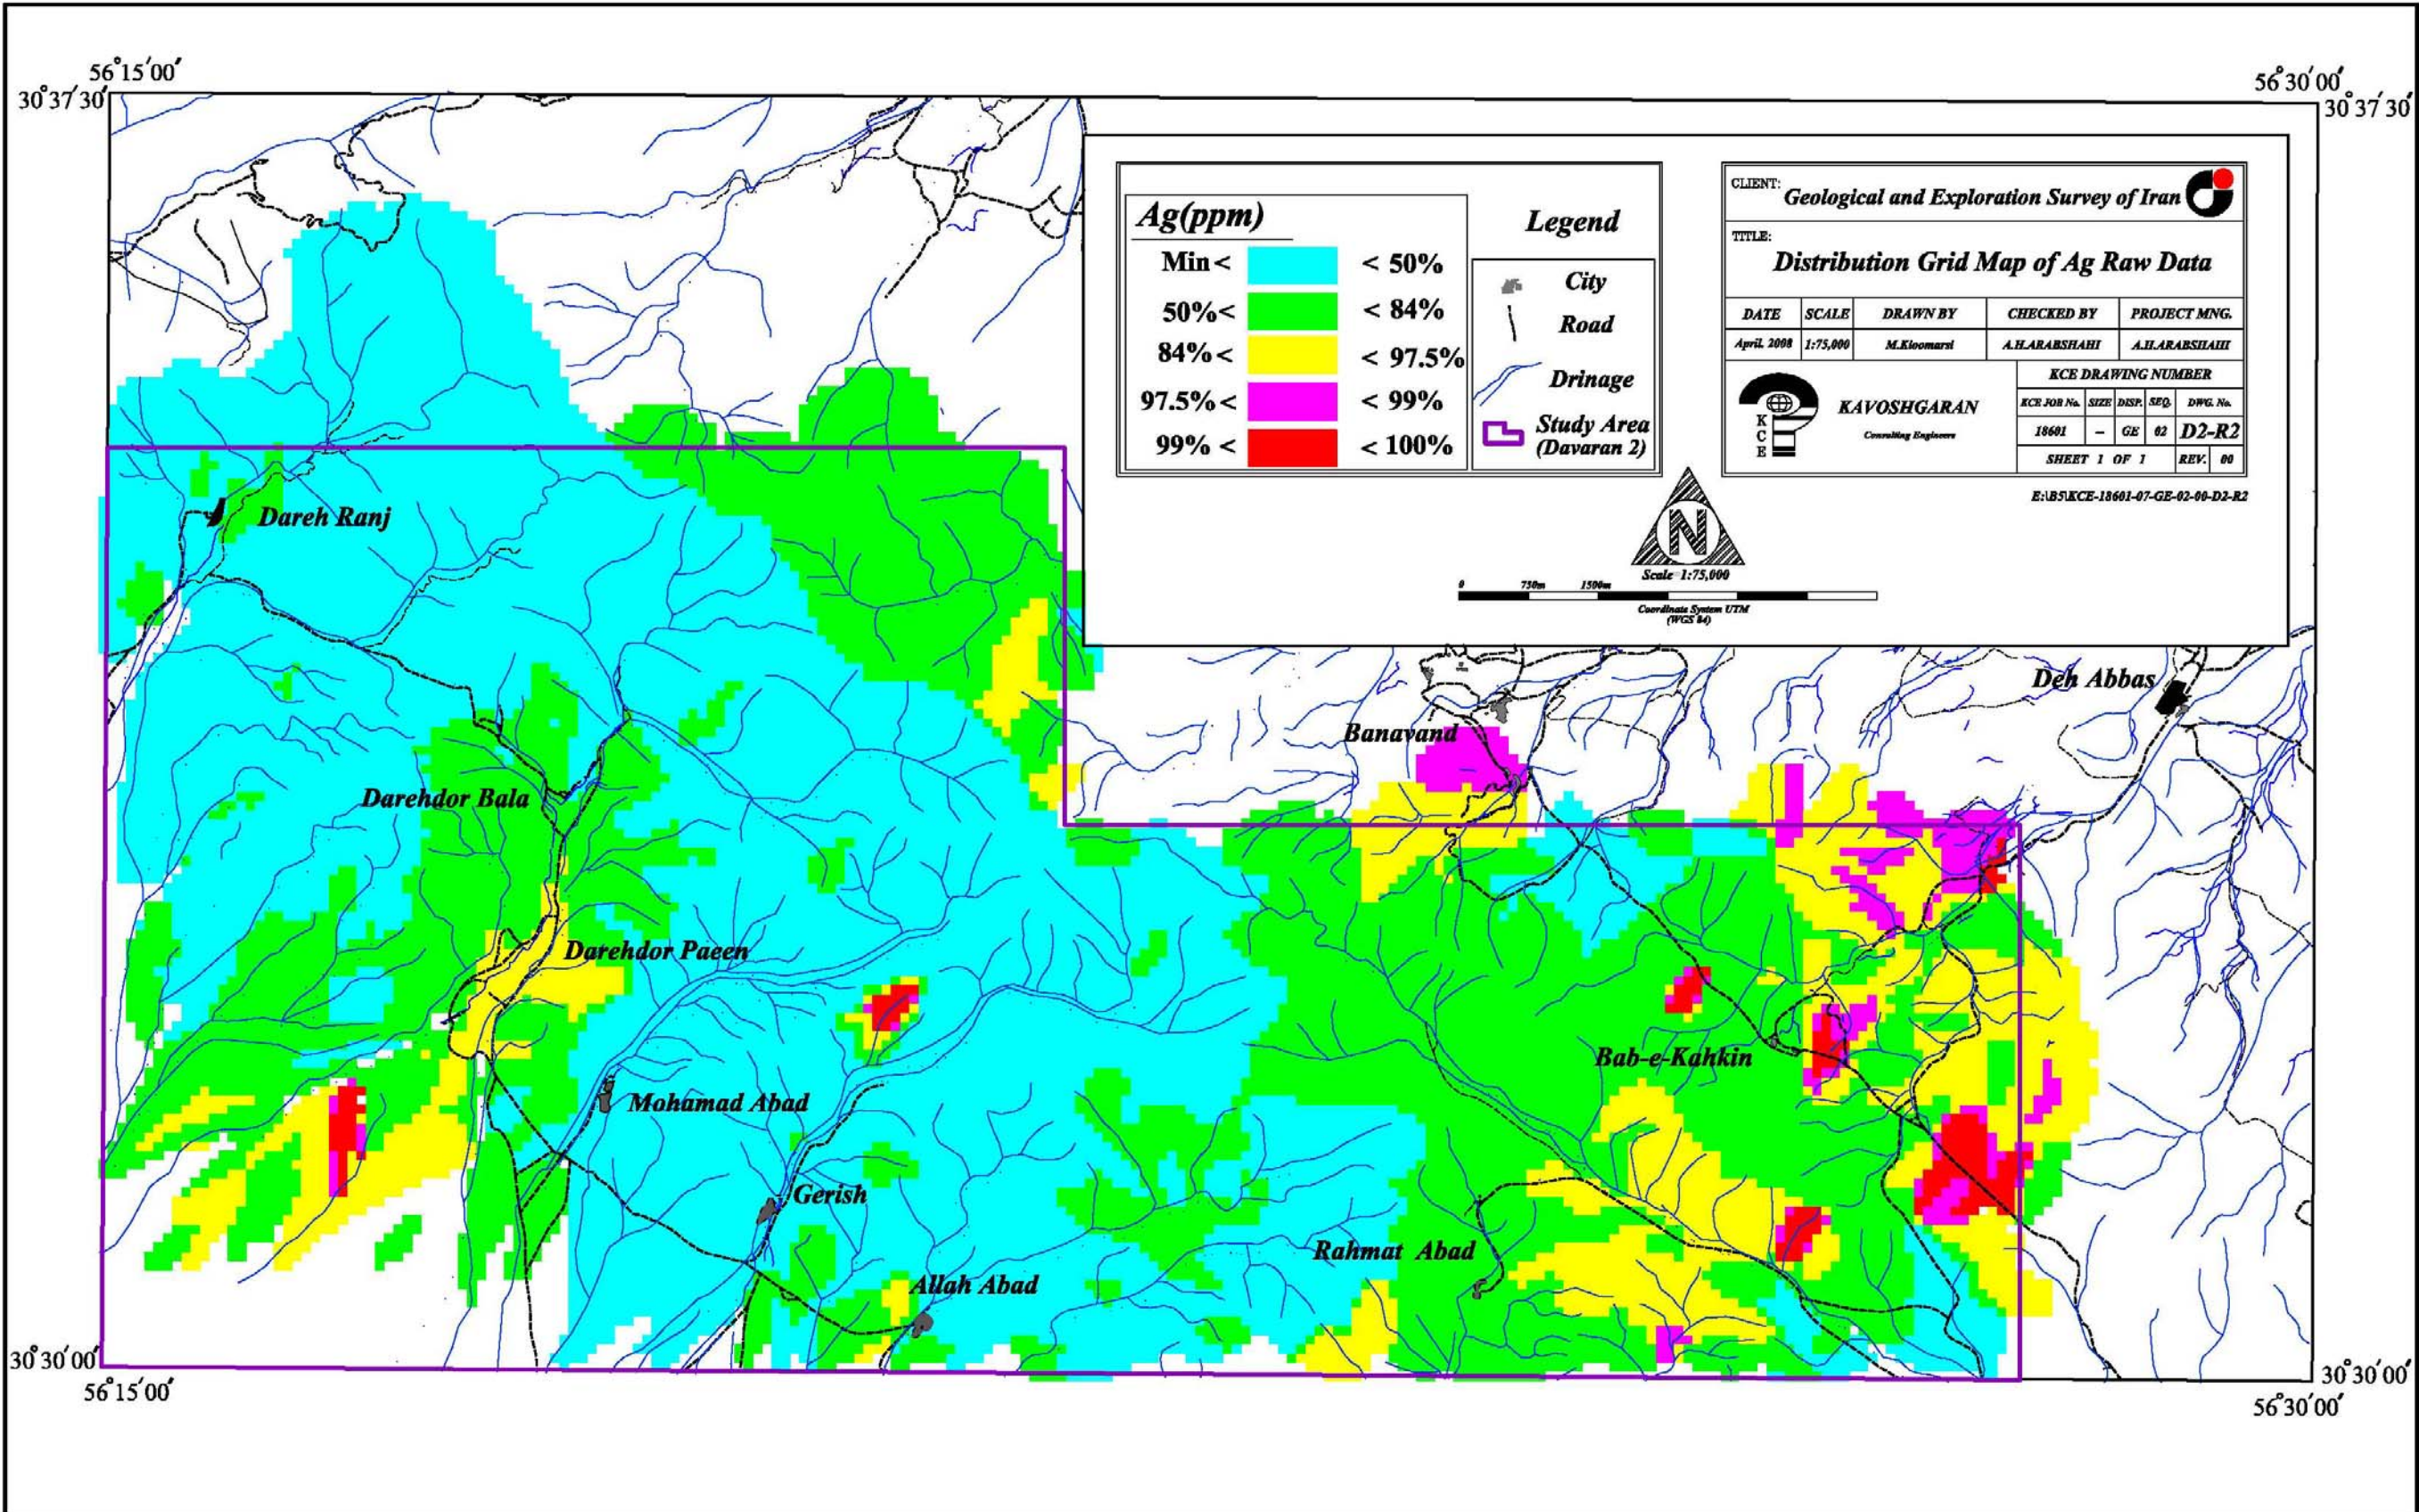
56°15′00″
30°37′30″

56°30′00″
30°37′30″

Ag(ppm)

| | | |
|---|---|---|
| Min < | | < 50% |
| 50%< | | < 84% |
| 84%< | | < 97.5% |
| 97.5%< | | < 99% |
| 99% < | | < 100% |

Legend

City

Road

Drinage

Study Area (Davaran 2)

CLIENT: Geological and Exploration Survey of Iran

TITLE: Distribution Grid Map of Ag Raw Data

| DATE | SCALE | DRAWN BY | CHECKED BY | PROJECT MNG. |
|---|---|---|---|---|
| April. 2008 | 1:75,000 | M.Kioomarsi | A.H.ARABSHAHI | A.H.ARABSHAHI |

K C E

KAVOSHGARAN

Consulting Engineers

KCE DRAWING NUMBER

| KCE JOB No. | SIZE | DISP. | SEQ. | DWG. No. |
|---|---|---|---|---|
| 18601 | – | GE | 02 | D2-R2 |

SHEET 1 OF 1 REV. 00

E:\B5\KCE-18601-07-GE-02-00-D2-R2

N

Scale 1:75,000

0 750m 1500m

Coordinate System UTM (WGS 84)

Dareh Ranj

Deh Abbas

Banavand

Darehdor Bala

Darehdor Paeen

Bab-e-Kahkin

Mohamad Abad

Gerish

Rahmat Abad

Allah Abad

30°30′00″
56°15′00″

30°30′00″
56°30′00″